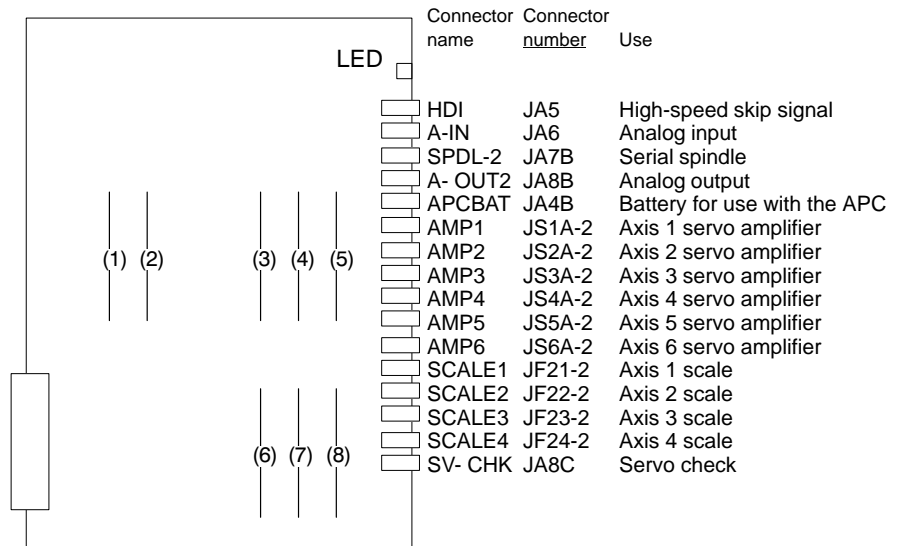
LED

(1) (2) (3) (4) (5)

(6) (7) (8)

| Connector name | Connector number | Use |
|---|---|---|
| HDI | JA5 | High-speed skip signal |
| A-IN | JA6 | Analog input |
| SPDL-2 | JA7B | Serial spindle |
| A- OUT2 | JA8B | Analog output |
| APCBAT | JA4B | Battery for use with the APC |
| AMP1 | JS1A-2 | Axis 1 servo amplifier |
| AMP2 | JS2A-2 | Axis 2 servo amplifier |
| AMP3 | JS3A-2 | Axis 3 servo amplifier |
| AMP4 | JS4A-2 | Axis 4 servo amplifier |
| AMP5 | JS5A-2 | Axis 5 servo amplifier |
| AMP6 | JS6A-2 | Axis 6 servo amplifier |
| SCALE1 | JF21-2 | Axis 1 scale |
| SCALE2 | JF22-2 | Axis 2 scale |
| SCALE3 | JF23-2 | Axis 3 scale |
| SCALE4 | JF24-2 | Axis 4 scale |
| SV- CHK | JA8C | Servo check |